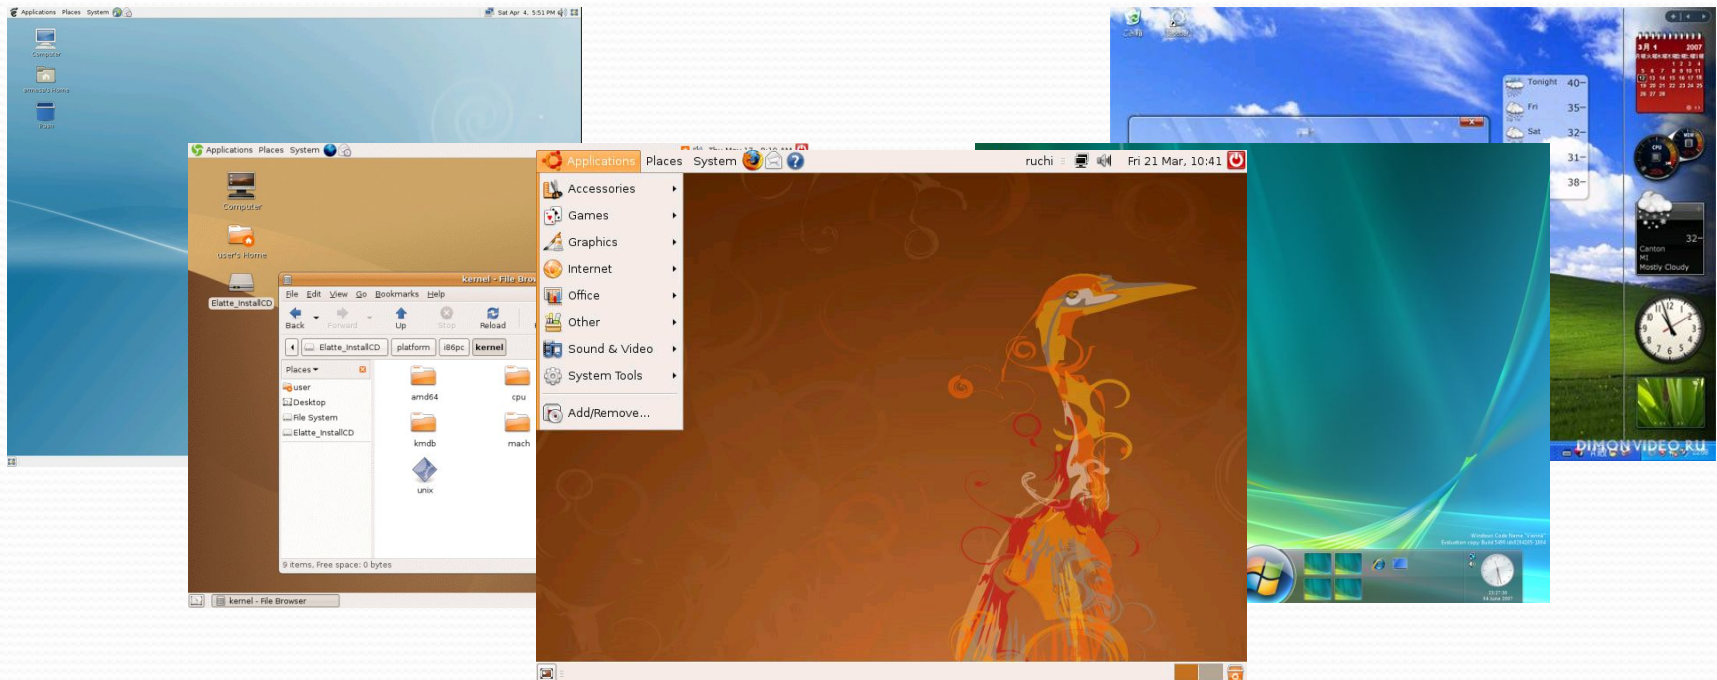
Applications Places System
Sat Apr 4, 5:51 PM
Computer
Home
Trash

Applications Places System
Computer
user's Home
Elatte_InstallCD
kernel - File Browser
File Edit View Go Bookmarks Help
Back Forward Up Stop Reload
Elatte_InstallCD platform i86pc kernel
Places
user
Desktop
File System
Elatte_InstallCD
amd64
cpu
kmdb
mach
unix
9 items, Free space: 0 bytes
kernel - File Browser

Applications Places System
ruchi
Fri 21 Mar, 10:41
Accessories
Games
Graphics
Internet
Office
Other
Sound & Video
System Tools
Add/Remove...

Tonight 40
Fri 35
Sat 32
31
38
2007
32
Canton
MI
Mostly Cloudy
DIMONVIDEO.RU